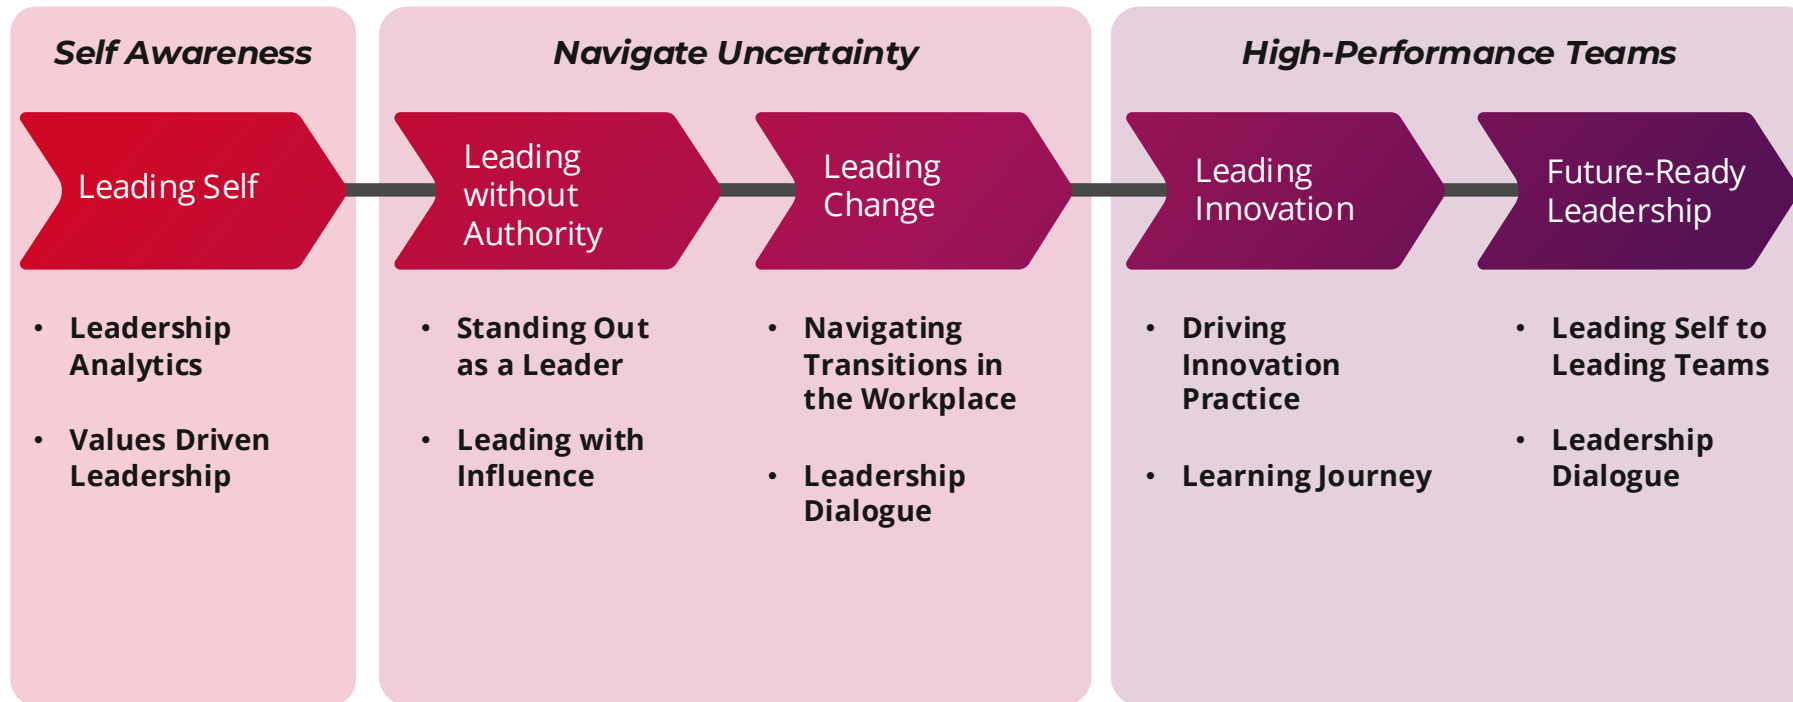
Self Awareness

Leading Self

- Leadership Analytics
- Values Driven Leadership

Navigate Uncertainty

Leading without Authority

- Standing Out as a Leader
- Leading with Influence

Leading Change

- Navigating Transitions in the Workplace
- Leadership Dialogue

High-Performance Teams

Leading Innovation

- Driving Innovation Practice
- Learning Journey

Future-Ready Leadership

- Leading Self to Leading Teams
- Leadership Dialogue